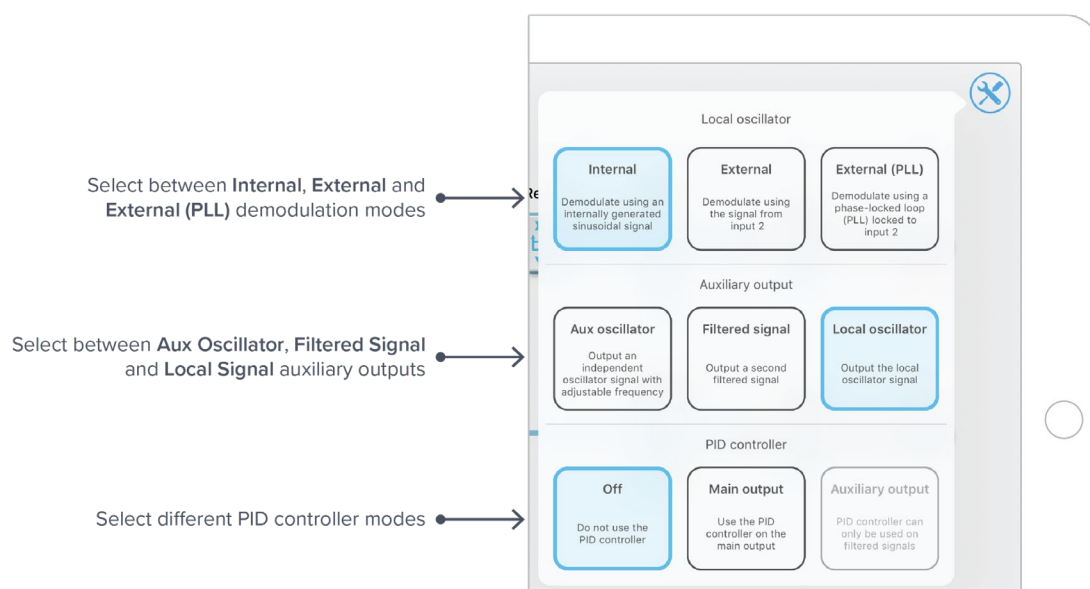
Select between **Internal**, **External** and **External (PLL)** demodulation modes

Select between **Aux Oscillator**, **Filtered Signal** and **Local Signal** auxiliary outputs

Select different PID controller modes

Local oscillator

Internal
Demodulate using an internally generated sinusoidal signal

External
Demodulate using the signal from input 2

External (PLL)
Demodulate using a phase-locked loop (PLL) locked to input 2

Auxiliary output

Aux oscillator
Output an independent oscillator signal with adjustable frequency

Filtered signal
Output a second filtered signal

Local oscillator
Output the local oscillator signal

PID controller

Off
Do not use the PID controller

Main output
Use the PID controller on the main output

Auxiliary output
PID controller can only be used on filtered signals